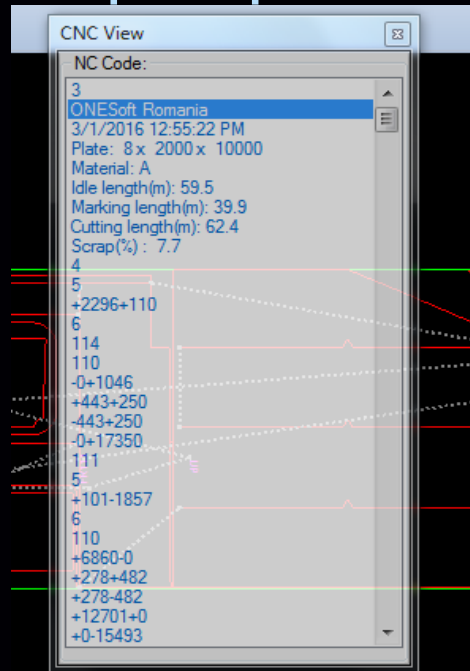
CNC View

NC Code:

3
ONESoft Romania
3/1/2016 12:55:22 PM
Plate: 8 x 2000 x 10000
Material: A
Idle length(m): 59.5
Marking length(m): 39.9
Cutting length(m): 62.4
Scrap(%) : 7.7
4
5
+2296+110
6
114
110
-0+1046
+443+250
-443+250
-0+17350
111
5
+101-1857
6
110
+6860-0
+278+482
+278-482
+12701+0
+0-15493